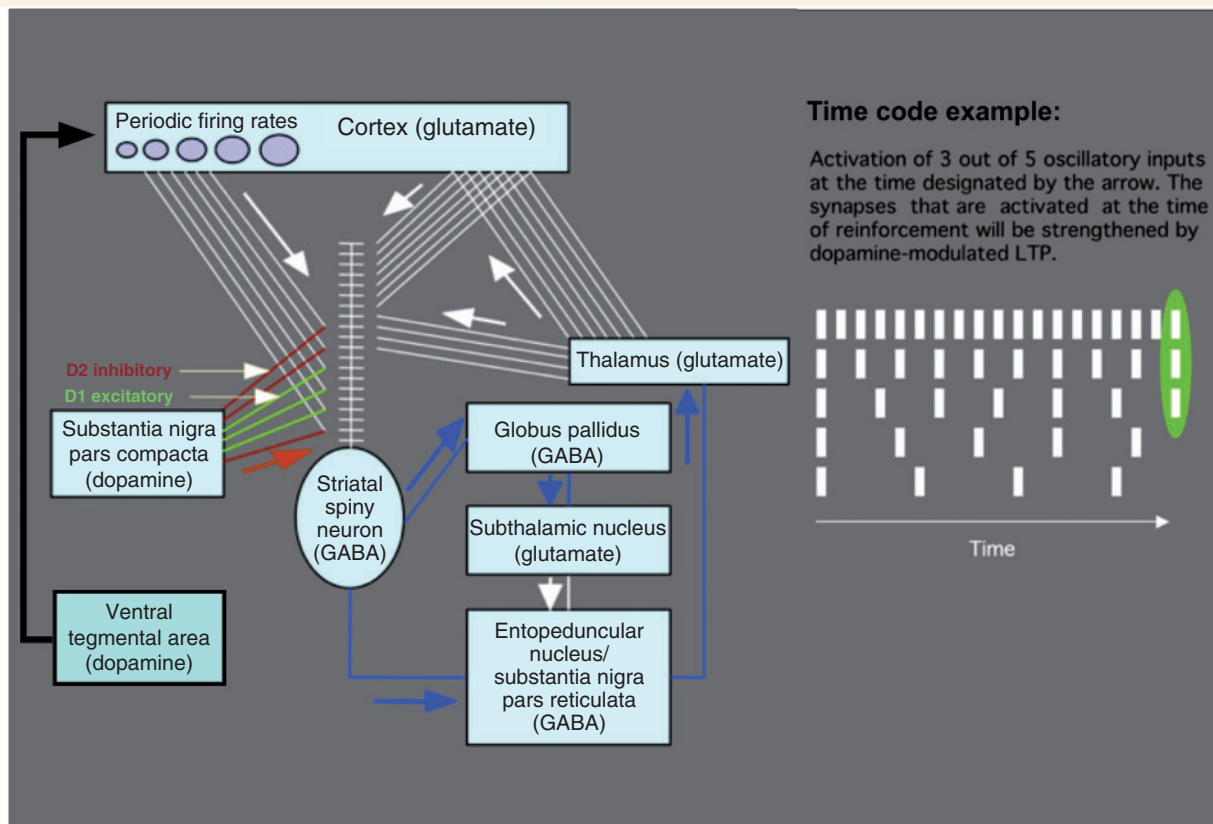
Periodic firing rates

Cortex (glutamate)

Time code example:

Activation of 3 out of 5 oscillatory inputs at the time designated by the arrow. The synapses that are activated at the time of reinforcement will be strengthened by dopamine-modulated LTP.

D2 inhibitory

D1 excitatory

Substantia nigra pars compacta (dopamine)

Thalamus (glutamate)

Globus pallidus (GABA)

Striatal spiny neuron (GABA)

Subthalamic nucleus (glutamate)

Time

Ventral tegmental area (dopamine)

Entopeduncular nucleus/ substantia nigra pars reticulata (GABA)